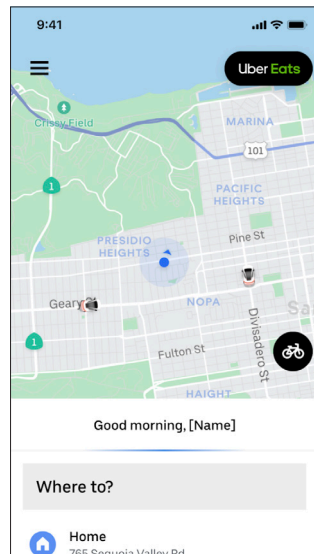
9:41

Uber Eats

Crissy Field

MARINA

101

1

PACIFIC HEIGHTS

PRESIDIO HEIGHTS

Pine St

Geary

NOPA

Sa

Divisadero St

1

Fulton St

HAIGHT

Good morning, [Name]

Where to?

Home

765 Sequoia Valley Rd